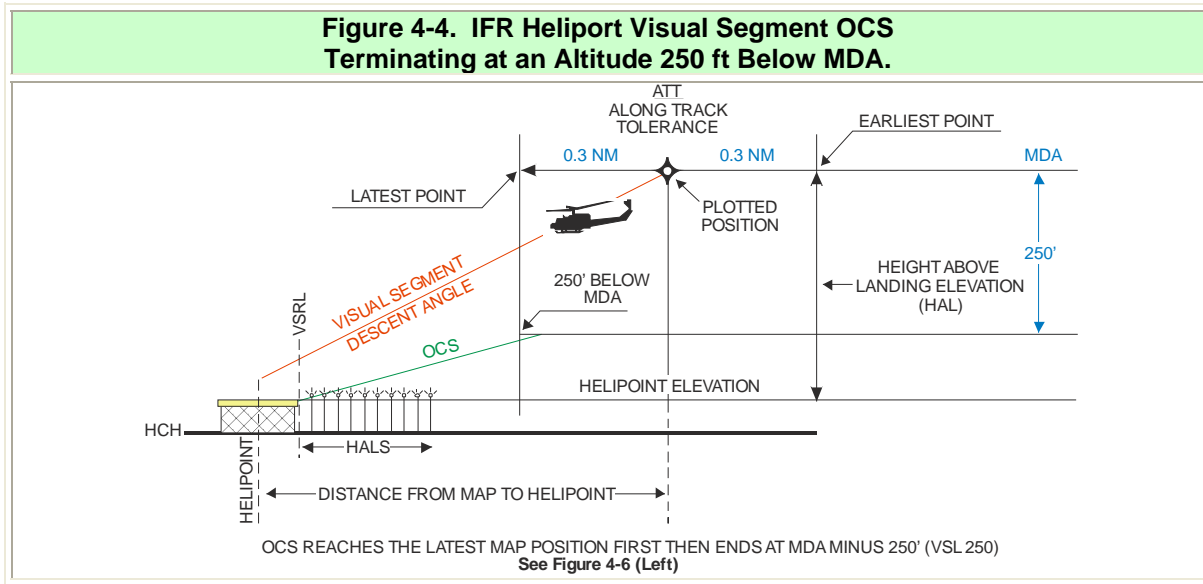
Figure 4-4. IFR Heliport Visual Segment OCS Terminating at an Altitude 250 ft Below MDA.

ATT
ALONG TRACK
TOLERANCE

EARLIEST POINT

0.3 NM

0.3 NM

MDA

LATEST POINT

PLOTTED
POSITION

250'

VISUAL SEGMENT
DESCENT ANGLE

250' BELOW
MDA

HEIGHT ABOVE
LANDING ELEVATION
(HAL)

VSRL

OCS

HELIPOINT ELEVATION

HCH

HALS

HELIPOINT

DISTANCE FROM MAP TO HELIPOINT

OCS REACHES THE LATEST MAP POSITION FIRST THEN ENDS AT MDA MINUS 250' (VSL 250)
See Figure 4-6 (Left)